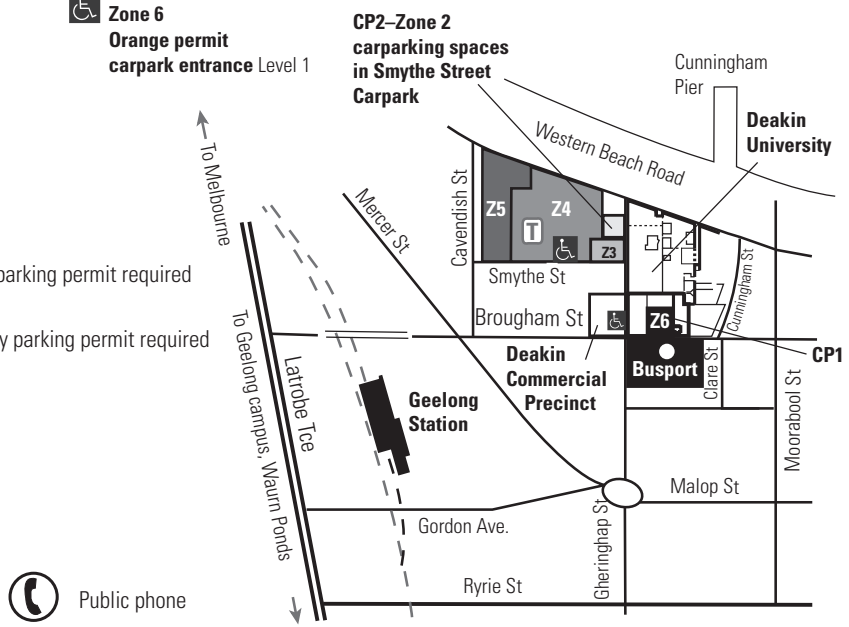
Zone 6
Orange permit carpark entrance Level 1

CP2–Zone 2 carparking spaces in Smythe Street Carpark

Cunningham Pier

Western Beach Road

Deakin University

To Melbourne

Mercer St

Cavendish St

Z5

Z4

T

Z3

Smythe St

Cunningham St

parking permit required

y parking permit required

Brougham St

Z6

CP1

To Geelong campus, Waurn Ponds

Latrobe Tce

Deakin Commercial Precinct

Busport

Clare St

Moorabool St

Geelong Station

Malop St

Gordon Ave.

Gheringhap St

Ryrie St

Public phone